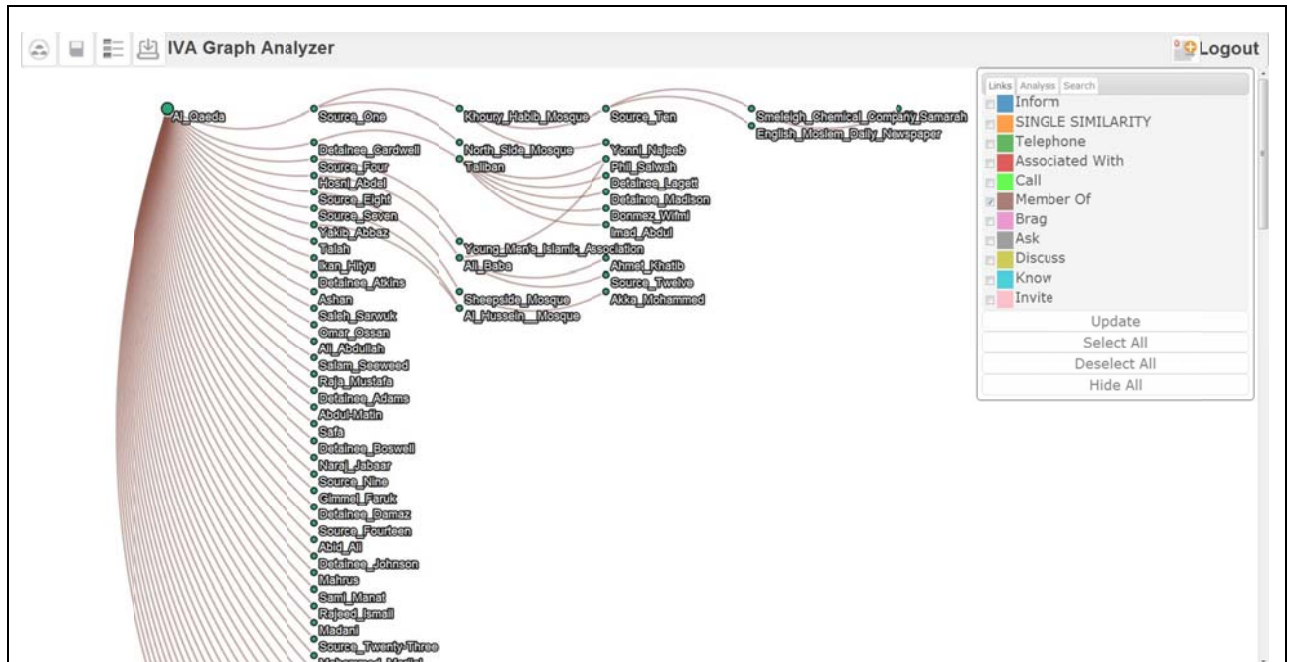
IVA Graph Analyzer

Logout

Al_Qaeda

Source_One
Detainee_Cardwell
Source_Four
Hosni_Abdel
Source_Eight
Source_Seven
Yakib_Abbaz
Tallah
Ikan_Hityu
Detainee_Atkins
Ashan
Saleh_Sarwuk
Omar_Ossan
Ali_Abdullah
Salam_Seeweed
Raja_Mustafa
Detainee_Adams
Abdul-Matin
Safa
Detainee_Boswell
Naraj_Jabaar
Source_Nine
Gimmel_Faruk
Detainee_Damaz
Source_Fourteen
Abid_Ali
Detainee_Johnson
Mahrus
Sami_Manat
Rajeed_Ismail
Madani
Source_Twenty-Three

Khoury_Habib_Mosque
North_Side_Mosque
Taliban
Young_Men's_Islamic_Association
Ali_Baba
Sheepside_Mosque
Al_Hussein_Mosque

Source_Ten
Yonni_Najeeb
Phil_Salwah
Detainee_Lagett
Detainee_Madison
Donmez_Wifml
Imad_Abdul
Ahmet_Khatib
Source_Twelve
Akka_Mohammed

Smeleigh_Chemical_Company_Samarah
English_Moslem_Daily_Newspaper

Links Analysis Search
Inform
SINGLE SIMILARITY
Telephone
Associated With
Call
Member Of
Brag
Ask
Discuss
Know
Invite
Update
Select All
Deselect All
Hide All